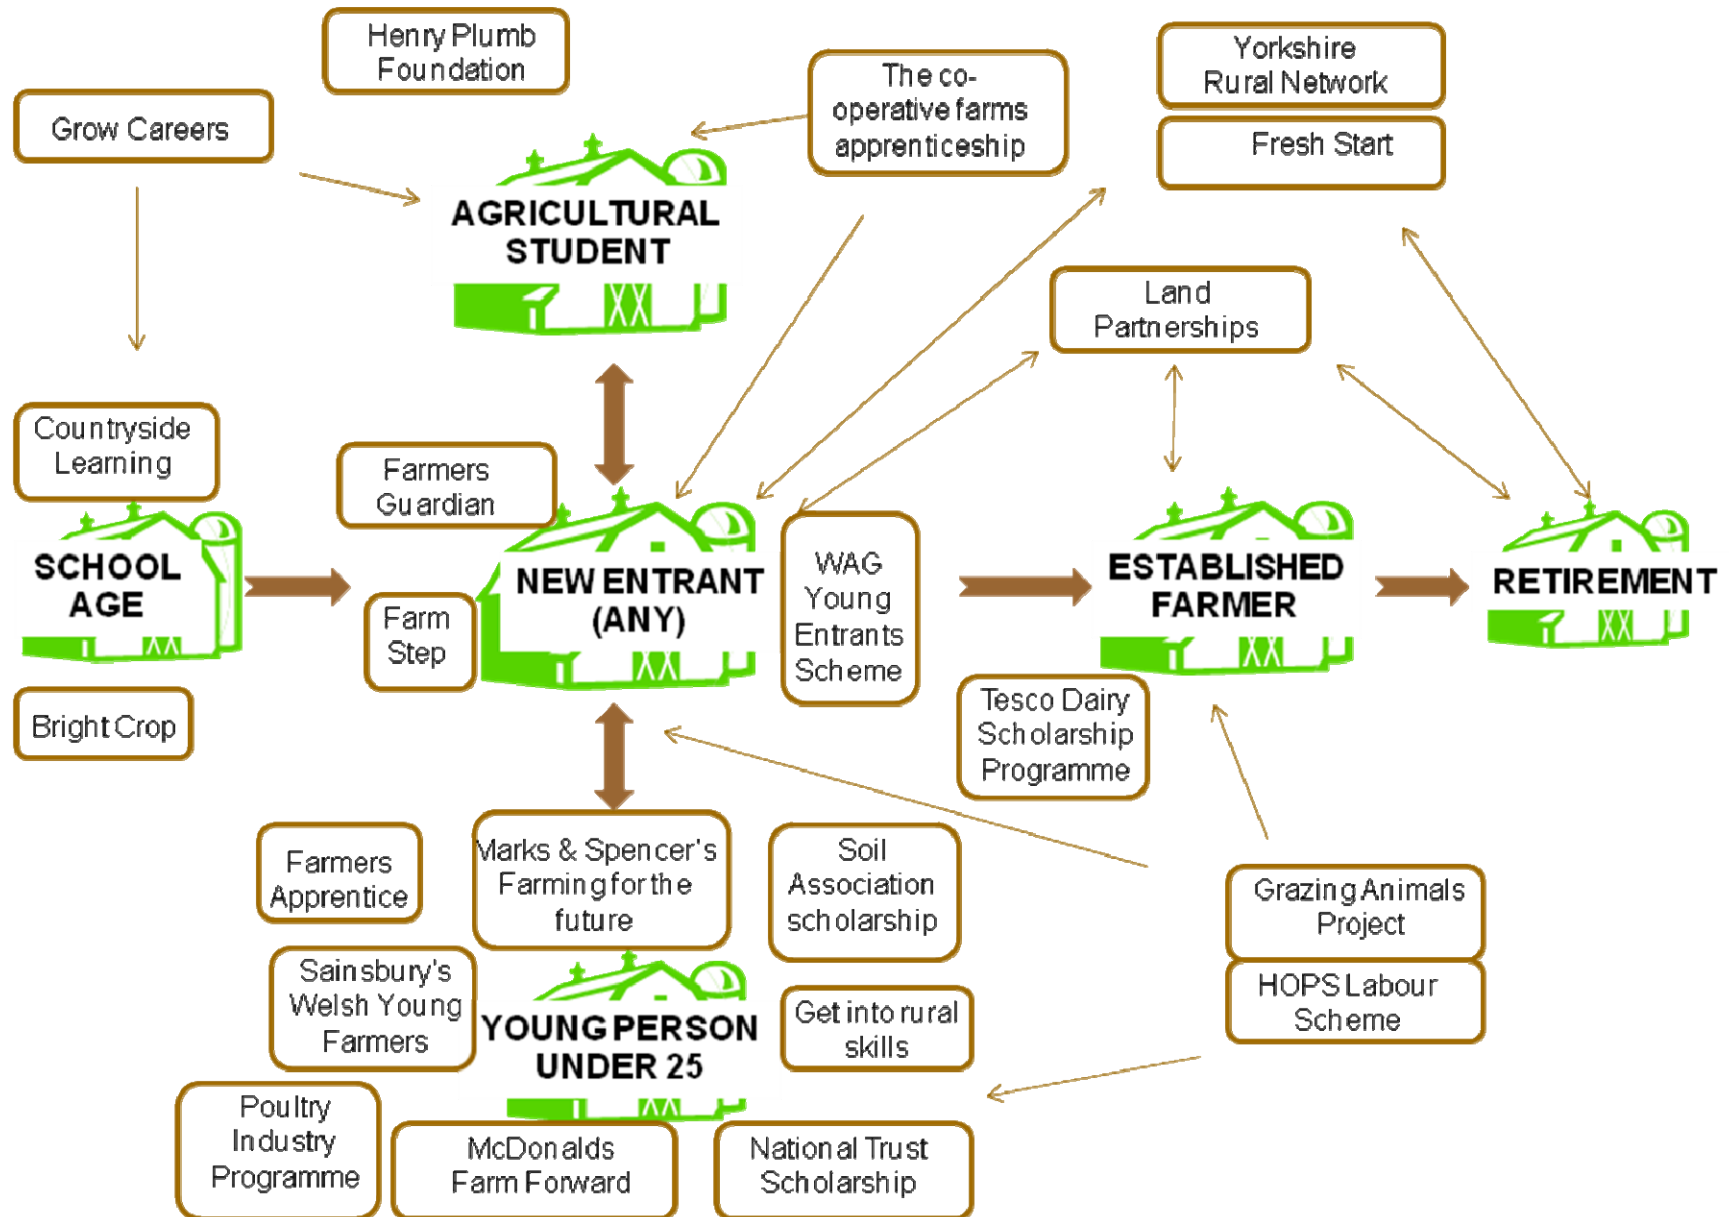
Henry Plumb Foundation

Grow Careers

The co-operative farms apprenticeship

Yorkshire Rural Network

Fresh Start

AGRICULTURAL STUDENT

Land Partnerships

Countryside Learning

Farmers Guardian

SCHOOL AGE

Farm Step

NEW ENTRANT (ANY)

WAG Young Entrants Scheme

ESTABLISHED FARMER

RETIREMENT

Bright Crop

Tesco Dairy Scholarship Programme

Farmers Apprentice

Marks & Spencer's Farming for the future

Soil Association scholarship

Grazing Animals Project

HOPS Labour Scheme

Sainsbury's Welsh Young Farmers

YOUNG PERSON UNDER 25

Get into rural skills

Poultry Industry Programme

McDonalds Farm Forward

National Trust Scholarship